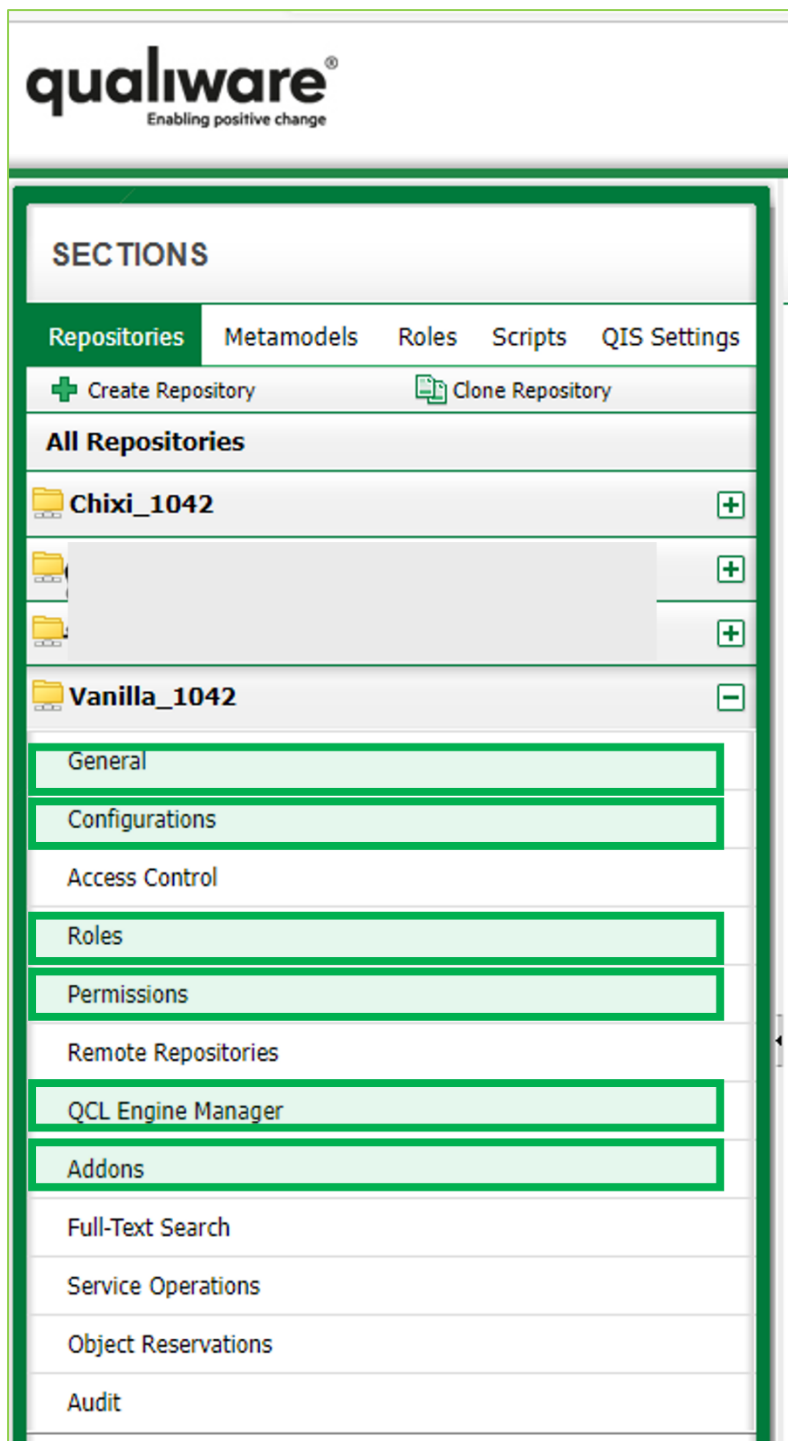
qualiware®
Enabling positive change

SECTIONS

Repositories Metamodels Roles Scripts QIS Settings

Create Repository Clone Repository

All Repositories

Chixi_1042

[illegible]

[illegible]

Vanilla_1042

General

Configurations

Access Control

Roles

Permissions

Remote Repositories

QCL Engine Manager

Addons

Full-Text Search

Service Operations

Object Reservations

Audit